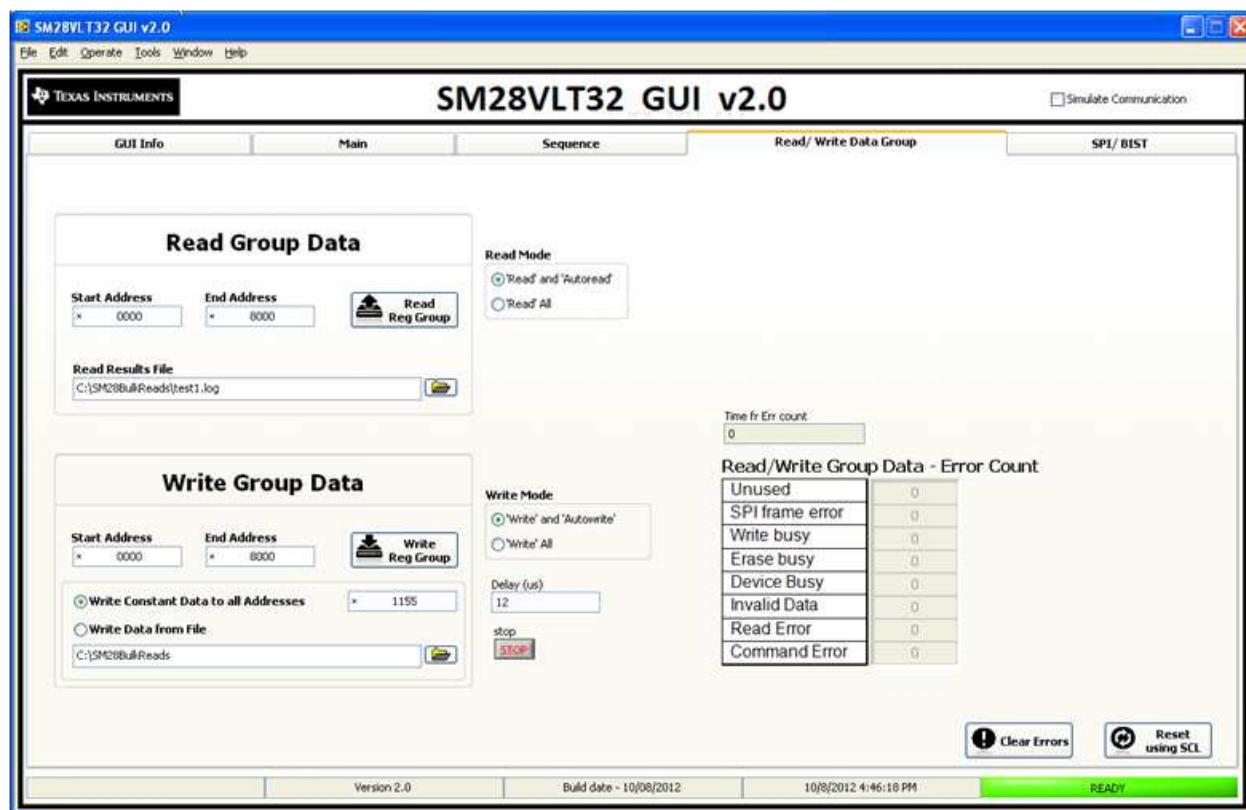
SM28VLT32 GUI v2.0

File Edit Operate Tools Window Help

TEXAS INSTRUMENTS

SM28VLT32 GUI v2.0

Simulate Communication

GUI Info | Main | Sequence | Read/ Write Data Group | SPI/ BIST

Read Group Data

Start Address
x 0000

End Address
x 8000

Read Reg Group

Read Results File
C:\SM28BulkReads\test1.log

Read Mode
'Read' and 'Autoread'
'Read' All

Time fr Err count
0

Write Group Data

Start Address
x 0000

End Address
x 8000

Write Reg Group

Write Constant Data to all Addresses
x 1155

Write Data from File
C:\SM28BulkReads

Write Mode
'Write' and 'Autowrite'
'Write' All

Delay (us)
12

stop
STOP

Read/Write Group Data - Error Count

| Unused | 0 |
|---|---|
| SPI frame error | 0 |
| Write busy | 0 |
| Erase busy | 0 |
| Device Busy | 0 |
| Invalid Data | 0 |
| Read Error | 0 |
| Command Error | 0 |

Clear Errors

Reset using SCL

Version 2.0 | Build date - 10/08/2012 | 10/8/2012 4:46:18 PM | READY